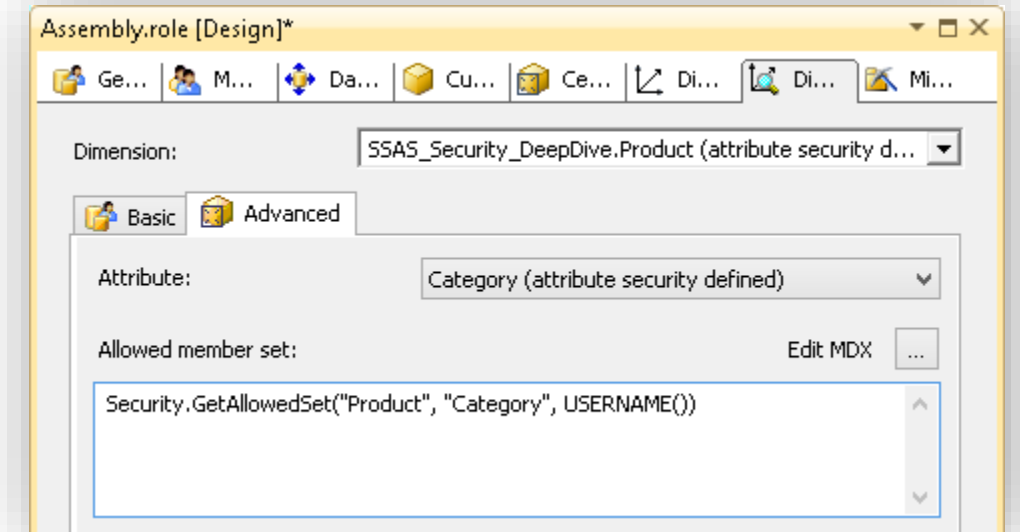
Assembly.role [Design]*

Ge... M... Da... Cu... Ce... Di... Di... Mi...

Dimension: SSAS_Security_DeepDive.Product (attribute security d...

Basic Advanced

Attribute: Category (attribute security defined)

Allowed member set: Edit MDX ...

Security.GetAllowedSet("Product", "Category", USERNAME())